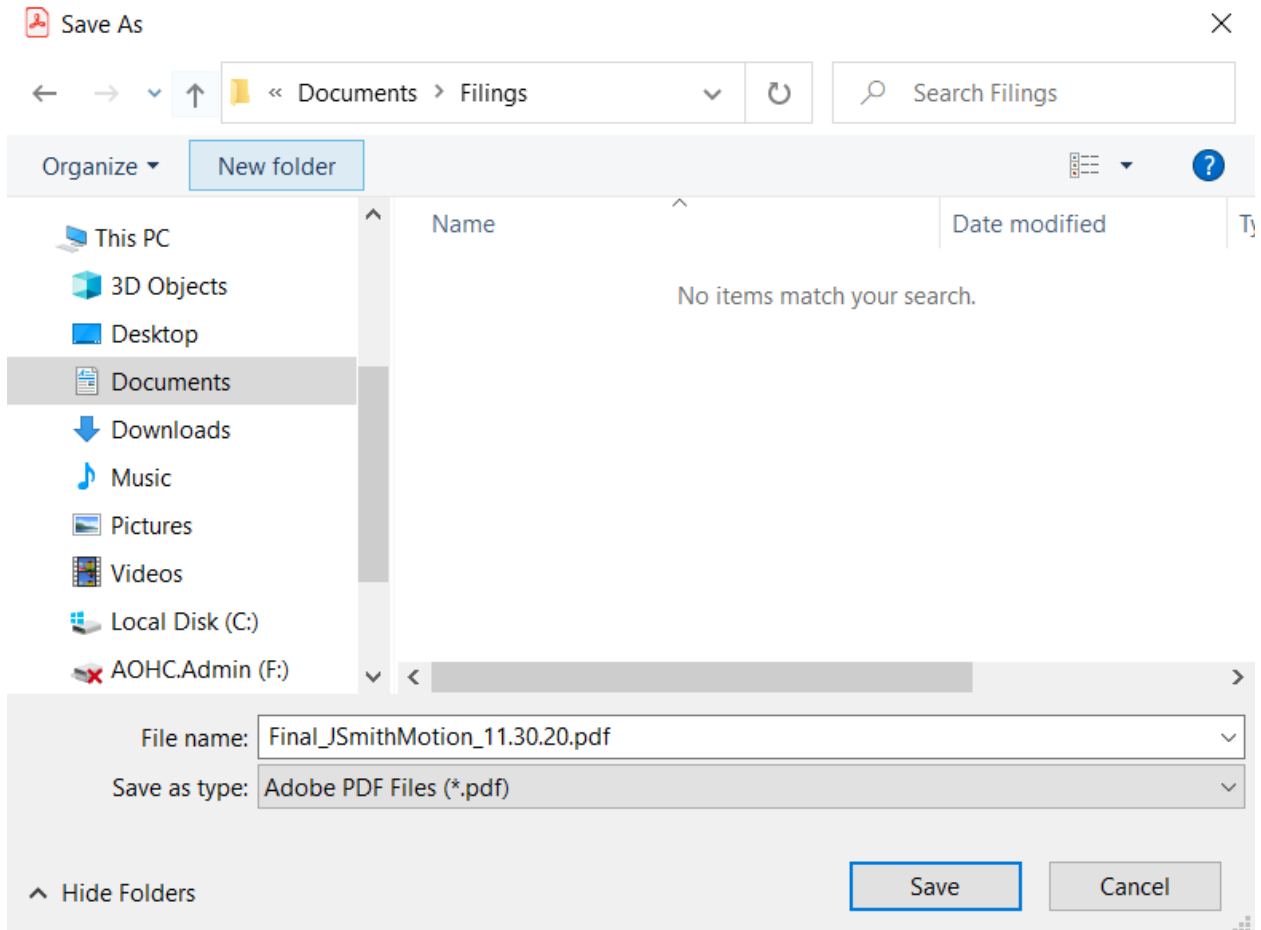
Save As

« Documents > Filings

Search Filings

Organize ▾ New folder

This PC
3D Objects
Desktop
Documents
Downloads
Music
Pictures
Videos
Local Disk (C:)
AOHC.Admin (F:)

Name | Date modified | Ty

No items match your search.

File name: Final_JSmithMotion_11.30.20.pdf

Save as type: Adobe PDF Files (*.pdf)

Hide Folders

Save

Cancel